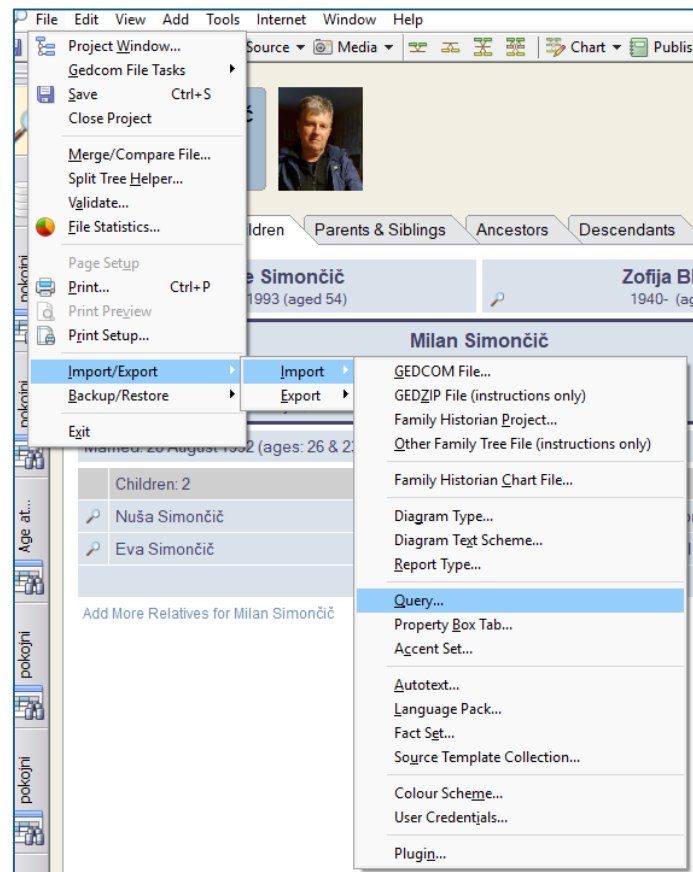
File Edit View Add Tools Internet Window Help

Source Media Chart Publis

Project Window...
Gedcom File Tasks
Save Ctrl+S
Close Project
Merge/Compare File...
Split Tree Helper...
Validate...
File Statistics...
Page Setup
Print... Ctrl+P
Print Preview
Print Setup...
Import/Export
Backup/Restore
Exit

Import
Export

GEDCOM File...
GEDZIP File (instructions only)
Family Historian Project...
Other Family Tree File (instructions only)
Family Historian Chart File...
Diagram Type...
Diagram Text Scheme...
Report Type...
Query...
Property Box Tab...
Accent Set...
Autotext...
Language Pack...
Fact Set...
Source Template Collection...
Colour Scheme...
User Credentials...
Plugin...

ldren Parents & Siblings Ancestors Descendants

e Simončič
1993 (aged 54)

Zofija B
1940- (ag

Milan Simončič

Married: 20 August 1992 (ages: 26 & 2

Children: 2
Nuša Simončič
Eva Simončič

Add More Relatives for Milan Simončič

pokojni
pokojni
Age at...
pokojni
pokojni